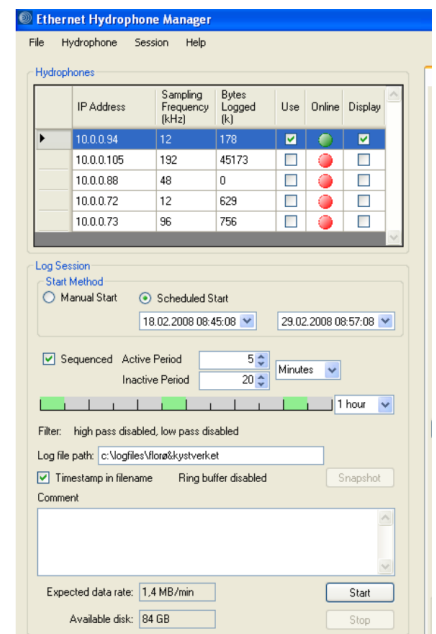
Ethernet Hydrophone Manager

File Hydrophone Session Help

Hydrophones

| | IP Address | Sampling Frequency (kHz) | Bytes Logged (k) | Use | Online | Display |
|---|---|---|---|---|---|---|
| ▶ | 10.0.0.94 | 12 | 178 | ☑ | | ☑ |
| | 10.0.0.105 | 192 | 45173 | ☐ | | ☐ |
| | 10.0.0.88 | 48 | 0 | ☐ | | ☐ |
| | 10.0.0.72 | 12 | 629 | ☐ | | ☐ |
| | 10.0.0.73 | 96 | 756 | ☐ | | ☐ |

Log Session

Start Method

Manual Start Scheduled Start

18.02.2008 08:45:08 29.02.2008 08:57:08

Sequenced Active Period 5 Minutes

Inactive Period 20

1 hour

Filter: high pass disabled, low pass disabled

Log file path: c:\logfiles\florø&kystverket

Timestamp in filename Ring buffer disabled Snapshot

Comment

Expected data rate: 1,4 MB/min Start

Available disk: 84 GB Stop